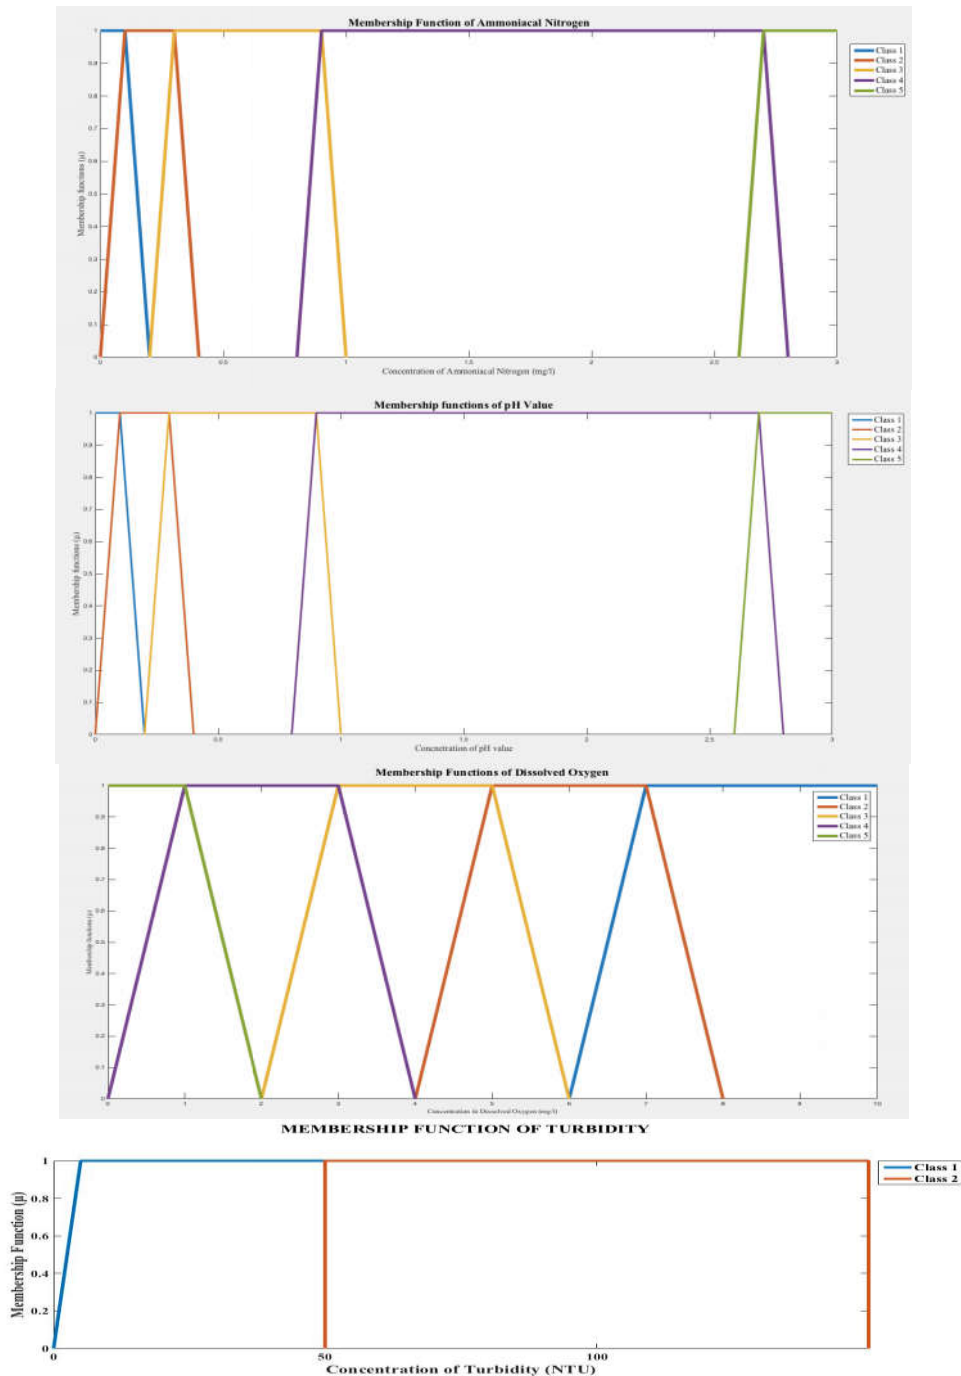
Membership Function of Ammoniacal Nitrogen

Class 1
Class 2
Class 3
Class 4
Class 5

Membership functions (μ)

1
0.9
0.8
0.7
0.6
0.5
0.4
0.3
0.2
0.1
0

0
0.5
1
1.5
2
2.5
3

Concentration of Ammoniacal Nitrogen (mg/l)

Membership functions of pH Value

Class 1
Class 2
Class 3
Class 4
Class 5

Membership functions (μ)

1
0.9
0.8
0.7
0.6
0.5
0.4
0.3
0.2
0.1
0

0
0.5
1
1.5
2
2.5
3

Concentration of pH value

Membership Functions of Dissolved Oxygen

Class 1
Class 2
Class 3
Class 4
Class 5

Membership functions (μ)

1
0.9
0.8
0.7
0.6
0.5
0.4
0.3
0.2
0.1
0

0
1
2
3
4
5
6
7
8
9
10

Concentration in Dissolved Oxygen (mg/l)

MEMBERSHIP FUNCTION OF TURBIDITY

Class 1
Class 2

Membership Function (μ)

1
0.8
0.6
0.4
0.2
0

0
50
100

Concentration of Turbidity (NTU)